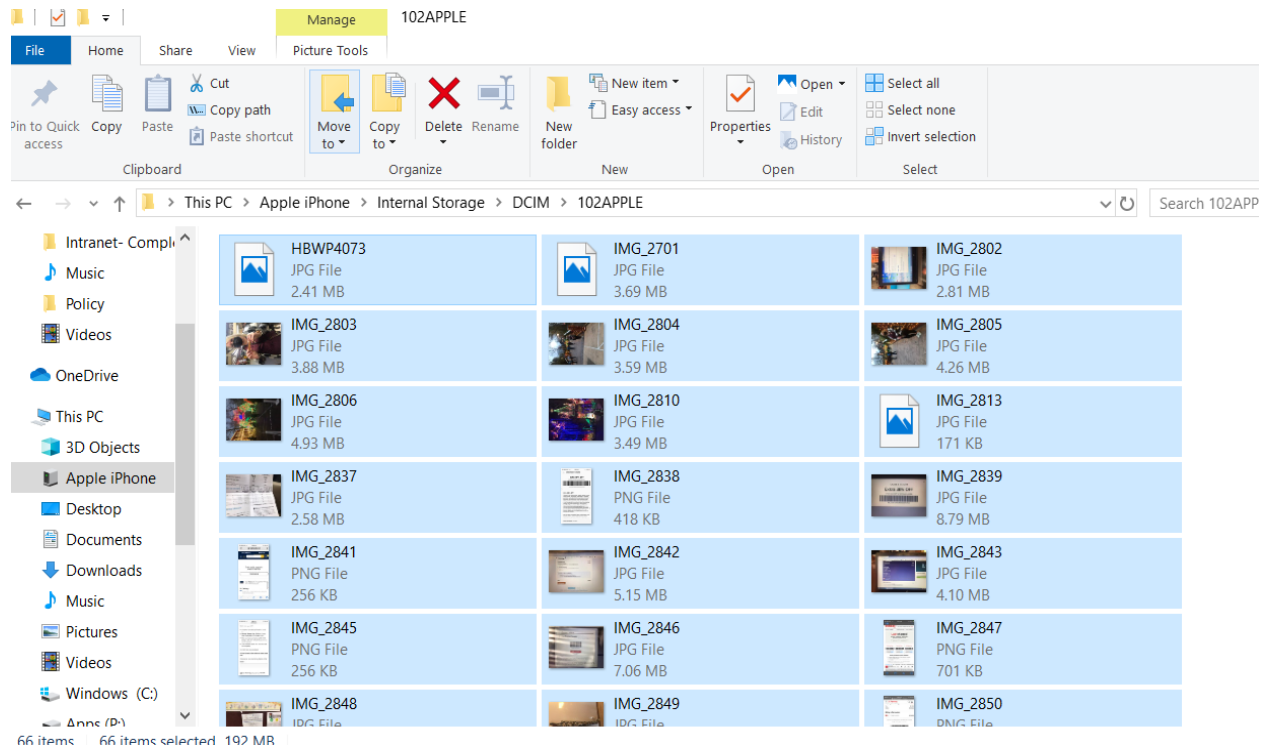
Manage 102APPLE

File Home Share View Picture Tools

Pin to Quick access Copy Paste Cut Copy path Paste shortcut
Clipboard

Move to Copy to Delete Rename
Organize

New folder New item Easy access
New

Properties Open Edit History
Open

Select all Select none Invert selection
Select

This PC > Apple iPhone > Internal Storage > DCIM > 102APPLE

Search 102APP

Intranet- Compl
Music
Policy
Videos
OneDrive
This PC
3D Objects
Apple iPhone
Desktop
Documents
Downloads
Music
Pictures
Videos
Windows (C:)
Apps (P:)

HBWP4073
JPG File
2.41 MB

IMG_2701
JPG File
3.69 MB

IMG_2802
JPG File
2.81 MB

IMG_2803
JPG File
3.88 MB

IMG_2804
JPG File
3.59 MB

IMG_2805
JPG File
4.26 MB

IMG_2806
JPG File
4.93 MB

IMG_2810
JPG File
3.49 MB

IMG_2813
JPG File
171 KB

IMG_2837
JPG File
2.58 MB

IMG_2838
PNG File
418 KB

IMG_2839
JPG File
8.79 MB

IMG_2841
PNG File
256 KB

IMG_2842
JPG File
5.15 MB

IMG_2843
JPG File
4.10 MB

IMG_2845
PNG File
256 KB

IMG_2846
JPG File
7.06 MB

IMG_2847
PNG File
701 KB

IMG_2848
JPG File

IMG_2849
JPG File

IMG_2850
PNG File

66 items 66 items selected 192 MB